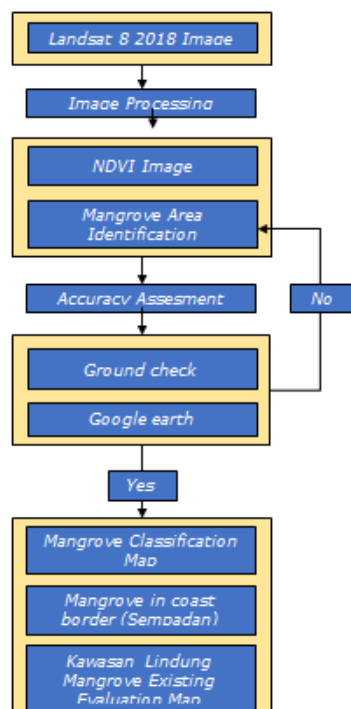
Landsat 8 2018 Image

Image Processing

NDVI Image

Mangrove Area Identification

Accuracy Assesment

No

Ground check

Google earth

Yes

Mangrove Classification Map

Mangrove in coast border (Sempadan)

Kawasan Lindung Mangrove Existing Evaluation Map